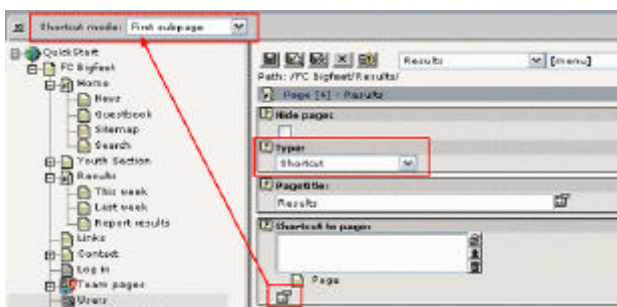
Shortcut mode: First subpage

QuickStart
FC Bigfeet
Home
News
Guestbook
Sitemap
Search
Youth Section
Results
This week
Last week
Report results
Links
Contact
Log in
Team pages
Users

Results
[menu]
Path: /FC Bigfeet/Results/
Page [4] - Results
Hide page:
Type:
Shortcut
Pagetitle:
Results
Shortcut to page:
Page